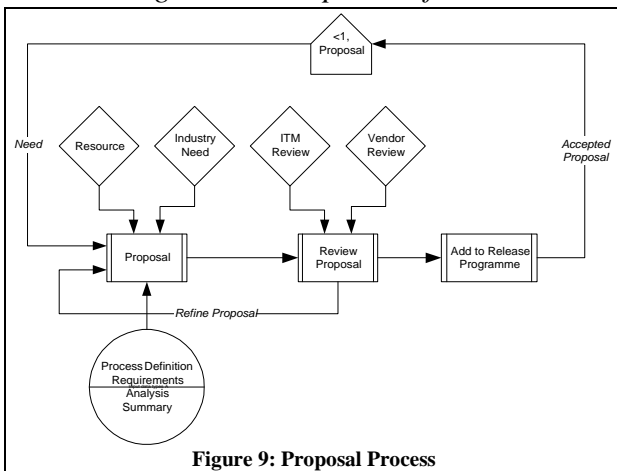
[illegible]

<1, Proposal

Need

Resource

Industry Need

ITM Review

Vendor Review

Accepted Proposal

Proposal

Review Proposal

Add to Release Programme

Refine Proposal

Process Definition Requirements

Analysis Summary

**Figure 9: Proposal Process**